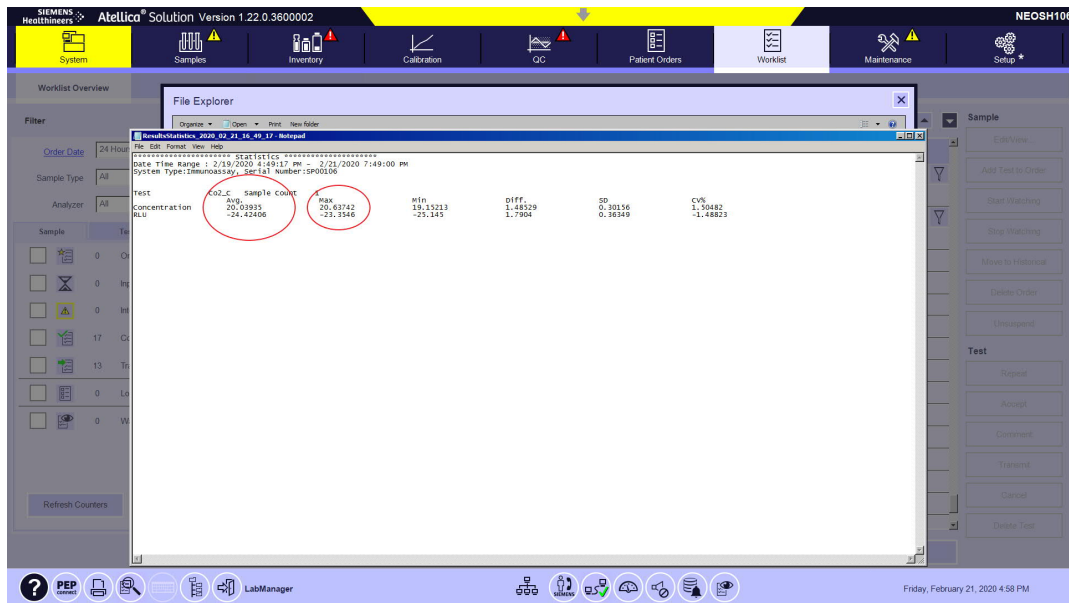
SIEMENS Healthineers Atellica® Solution Version 1.22.0.3600002

NEOSH10

System

Samples

Inventory

Calibration

QC

Patient Orders

Worklist

Maintenance

Setup

Worklist Overview

Filter

Order Date 24 Hour

Sample Type All

Analyzer All

Sample

0

0

0

17

13

0

0

Refresh Counters

File Explorer

Organize Open Print New folder

ResultsStatistics_2020_02_21_16_49_17 - Notepad

File Edit Format View Help

********************** Statistics **********************
Date Time Range : 2/19/2020 4:49:17 PM - 2/21/2020 7:49:00 PM
System Type:Immunoassay, Serial Number:SP00106

| Test | Co2_C Avg. | Sample Count 1 Max | Min | Diff. | SD | CV% |
|---|---|---|---|---|---|---|
| Concentration | 20.03935 | 20.63742 | 19.15213 | 1.48529 | 0.30156 | 1.50482 |
| RLU | -24.42406 | -23.3546 | -25.145 | 1.7904 | 0.36349 | -1.48823 |

Sample

Edit/View

Add Test to Order

Start Watching

Stop Watching

Move to Historical

Delete Order

Unsuspend

Test

Repeat

Accept

Comment

Transmit

Cancel

Delete Test

PEP connect

LabManager

Friday, February 21, 2020 4:58 PM